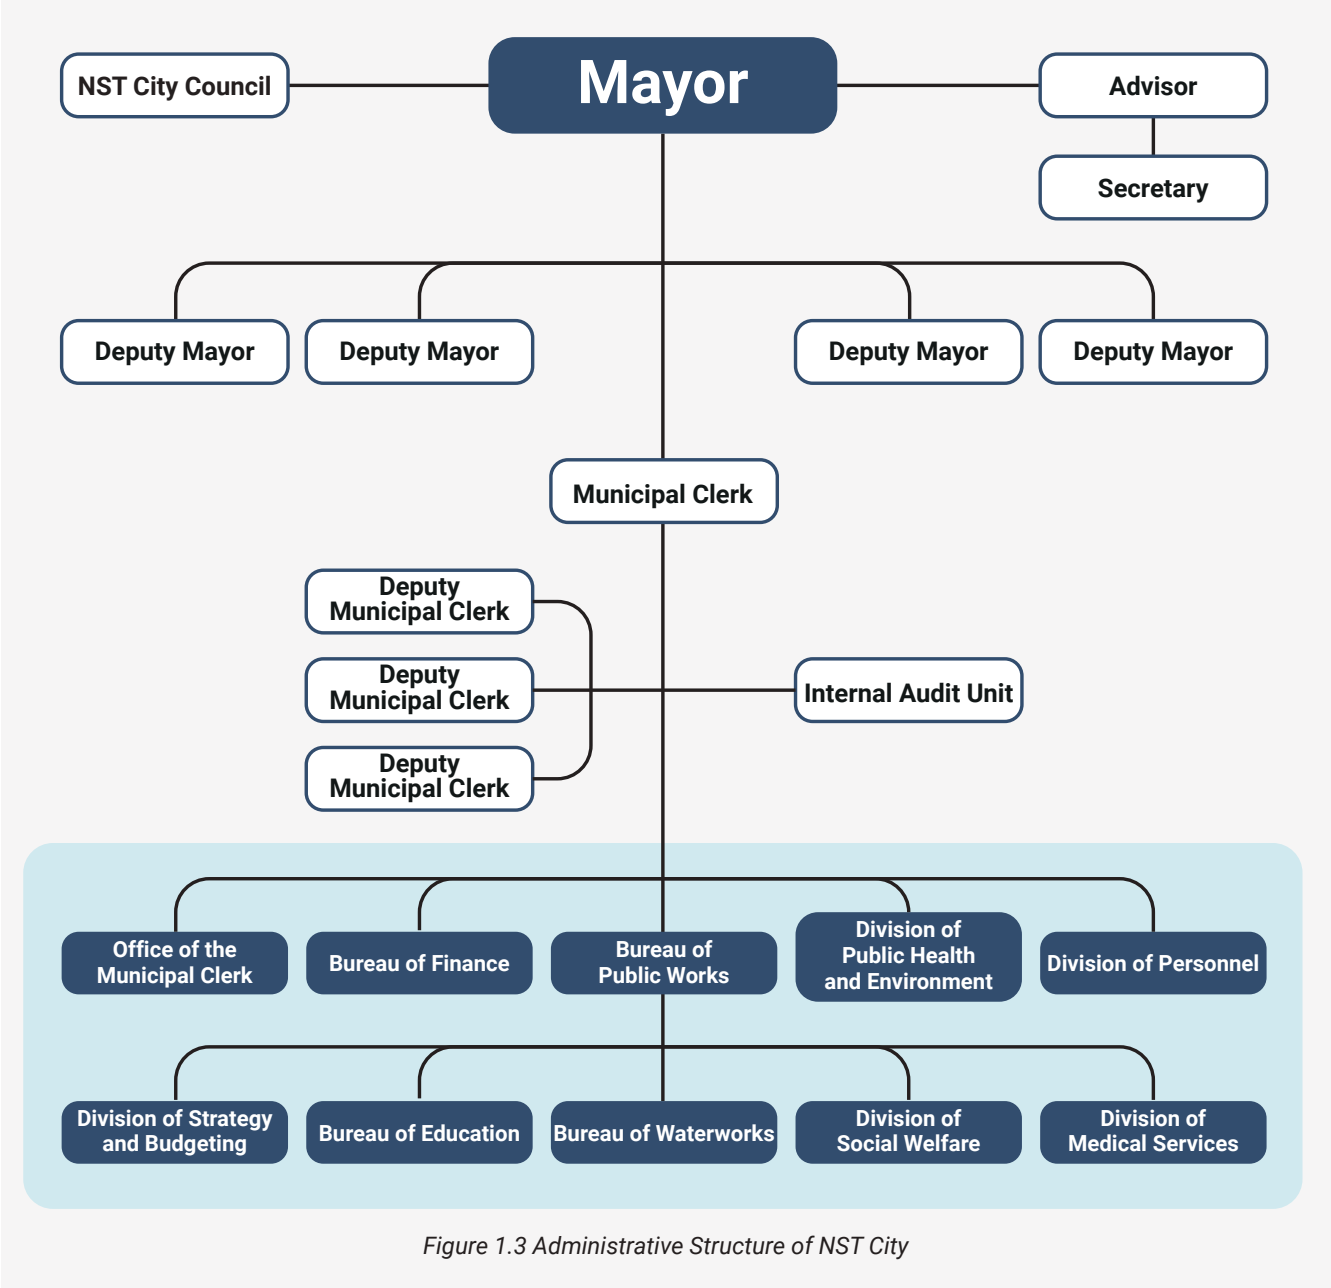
NST City Council

Mayor

Advisor

Secretary

Deputy Mayor

Deputy Mayor

Deputy Mayor

Deputy Mayor

Municipal Clerk

Deputy Municipal Clerk

Deputy Municipal Clerk

Deputy Municipal Clerk

Internal Audit Unit

Office of the Municipal Clerk

Bureau of Finance

Bureau of Public Works

Division of Public Health and Environment

Division of Personnel

Division of Strategy and Budgeting

Bureau of Education

Bureau of Waterworks

Division of Social Welfare

Division of Medical Services

Figure 1.3 Administrative Structure of NST City